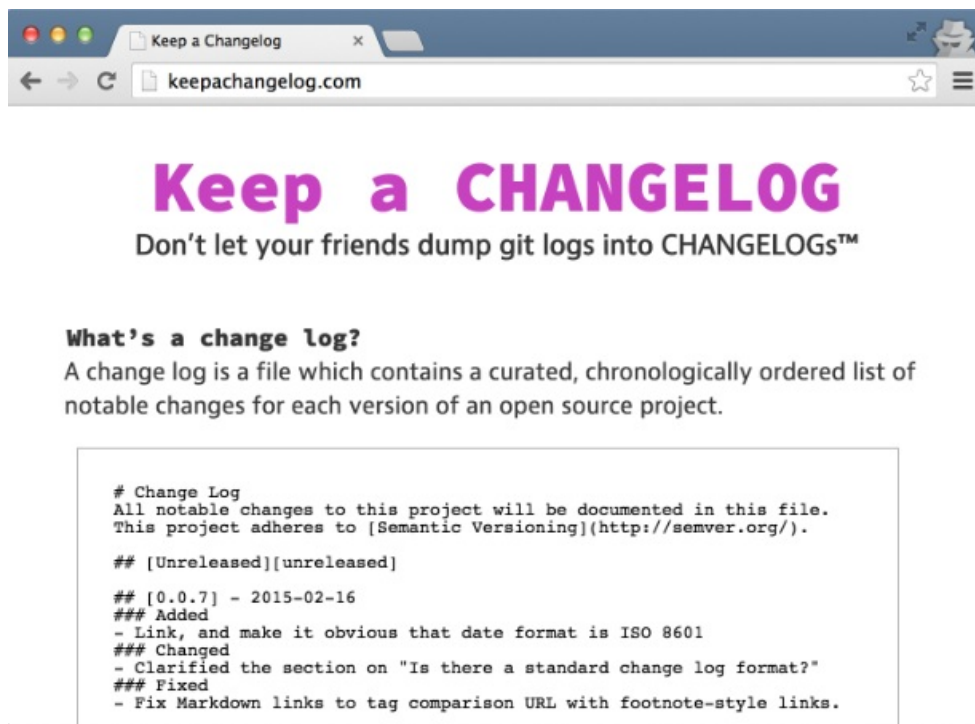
Keep a Changelog ×

keepachangelog.com

Keep a CHANGELOG

Don't let your friends dump git logs into CHANGELOGs™

What's a change log?

A change log is a file which contains a curated, chronologically ordered list of notable changes for each version of an open source project.

# Change Log
All notable changes to this project will be documented in this file.
This project adheres to [Semantic Versioning](http://semver.org/).

## [Unreleased][unreleased]

## [0.0.7] - 2015-02-16
### Added
- Link, and make it obvious that date format is ISO 8601
### Changed
- Clarified the section on "Is there a standard change log format?"
### Fixed
- Fix Markdown links to tag comparison URL with footnote-style links.